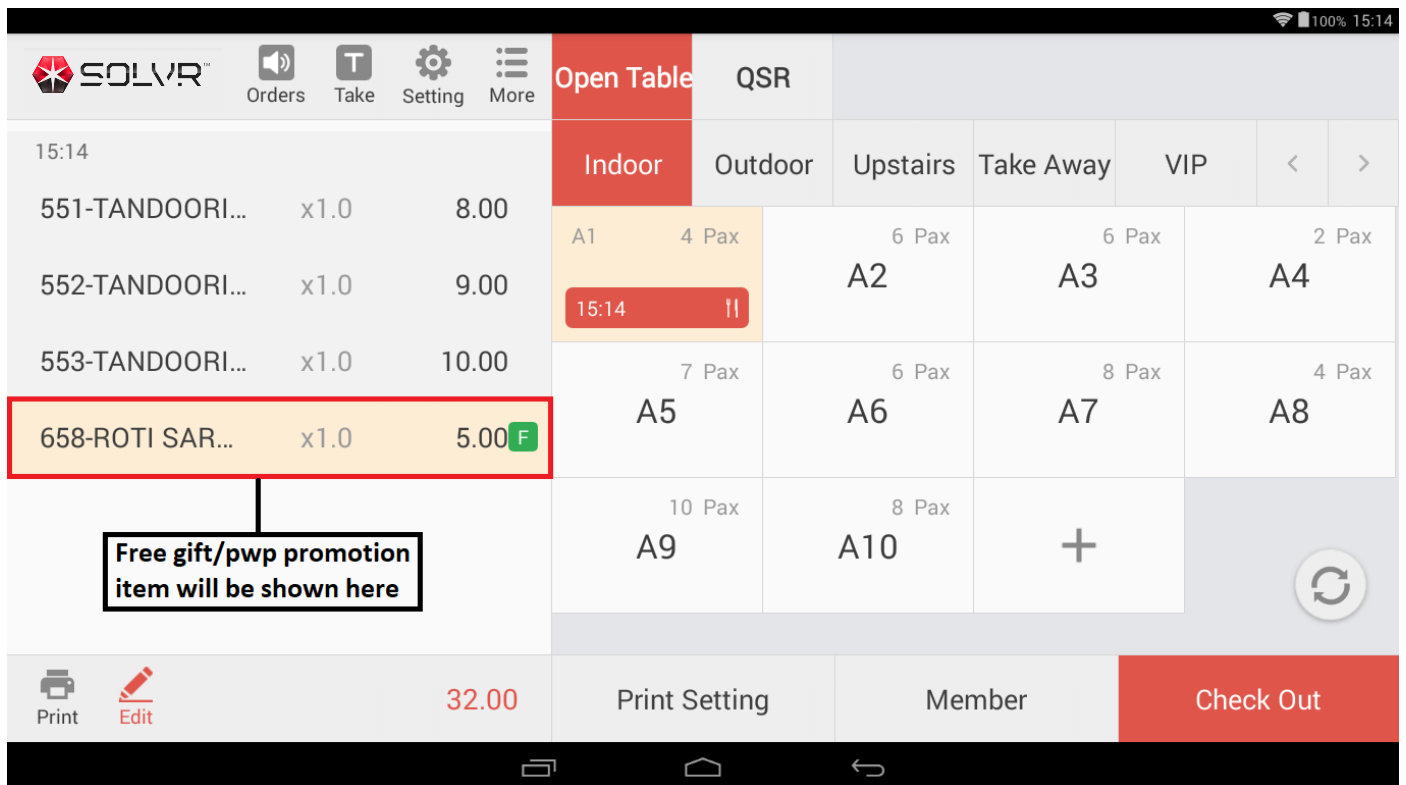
100% 15:14

SOLVR™ Orders Take Setting More

Open Table QSR

Indoor Outdoor Upstairs Take Away VIP < >

15:14
551-TANDOORI... x1.0 8.00
552-TANDOORI... x1.0 9.00
553-TANDOORI... x1.0 10.00
658-ROTI SAR... x1.0 5.00 F

Free gift/pwp promotion item will be shown here

A1 4 Pax
15:14
6 Pax A2
6 Pax A3
2 Pax A4
7 Pax A5
6 Pax A6
8 Pax A7
4 Pax A8
10 Pax A9
8 Pax A10
+

Print Edit 32.00

Print Setting Member Check Out